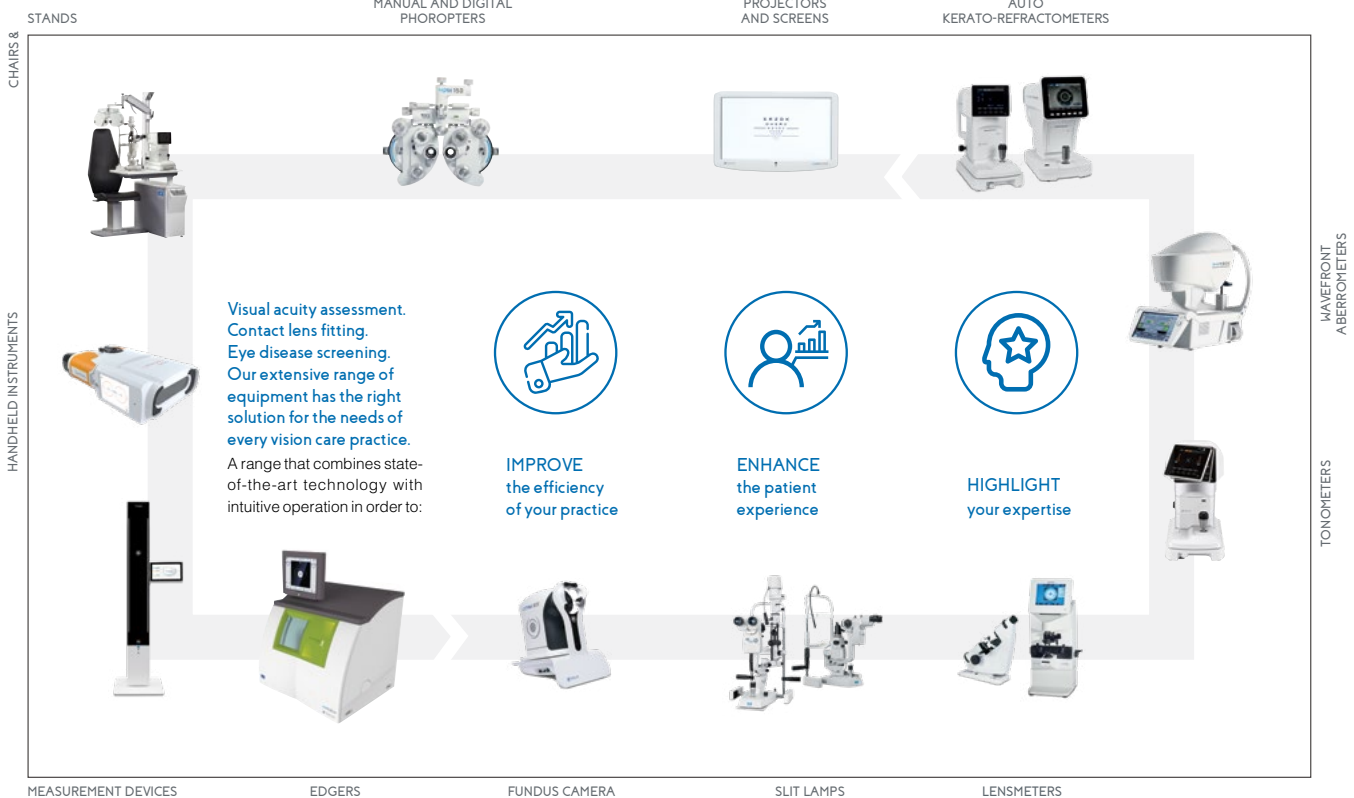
CHAIRS & STANDS

MANUAL AND DIGITAL PHOROPTERS

PROJECTORS AND SCREENS

AUTO KERATO-REFRACTOMETERS

WAVEFRONT ABERROMETERS

TONOMETERS

HANDHELD INSTRUMENTS

Visual acuity assessment. Contact lens fitting. Eye disease screening. Our extensive range of equipment has the right solution for the needs of every vision care practice.

A range that combines state-of-the-art technology with intuitive operation in order to:

IMPROVE
the efficiency of your practice

ENHANCE
the patient experience

HIGHLIGHT
your expertise

MEASUREMENT DEVICES

EDGERS

FUNDUS CAMERA

SLIT LAMPS

LENSMETERS